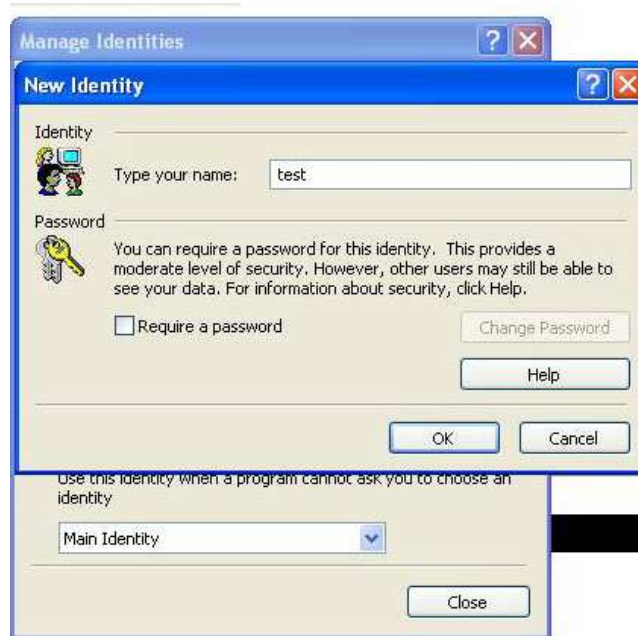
Manage Identities

New Identity

Identity

Type your name: test

Password

You can require a password for this identity. This provides a moderate level of security. However, other users may still be able to see your data. For information about security, click Help.

Require a password

Change Password

Help

OK

Cancel

Use this identity when a program cannot ask you to choose an identity

Main Identity

Close